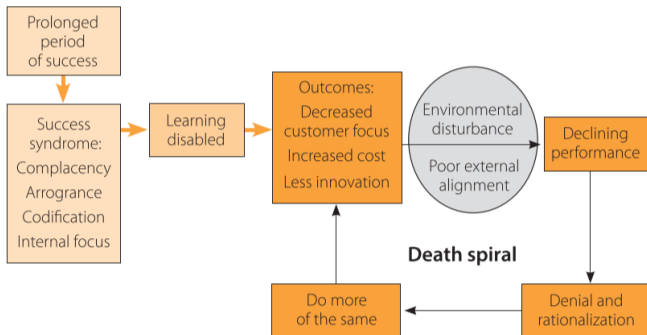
Prolonged period of success

Success syndrome:
Complacency
Arrogrance
Codification
Internal focus

Learning disabled

Outcomes:
Decreased customer focus
Increased cost
Less innovation

Environmental disturbance

Poor external alignment

Declining performance

Death spiral

Do more of the same

Denial and rationalization